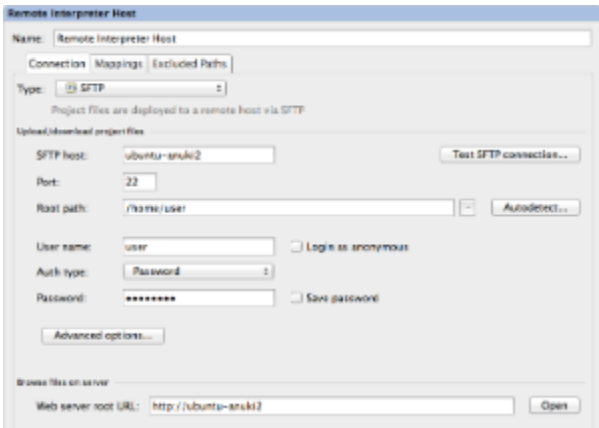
Remote Interpreter Host

Name: Remote Interpreter Host

Connection | Mappings | Excluded Paths

Type: SFTP

Project files are deployed to a remote host via SFTP

Upload/download project files

SFTP host: ubuntu-anuki2

Test SFTP connection...

Port: 22

Root path: /home/user

...

Autodetect...

User name: user

Login as anonymous

Auth type: Password

Password: ••••••••

Save password

Advanced options...

Browse files on server

Web server root URL: http://ubuntu-anuki2

Open